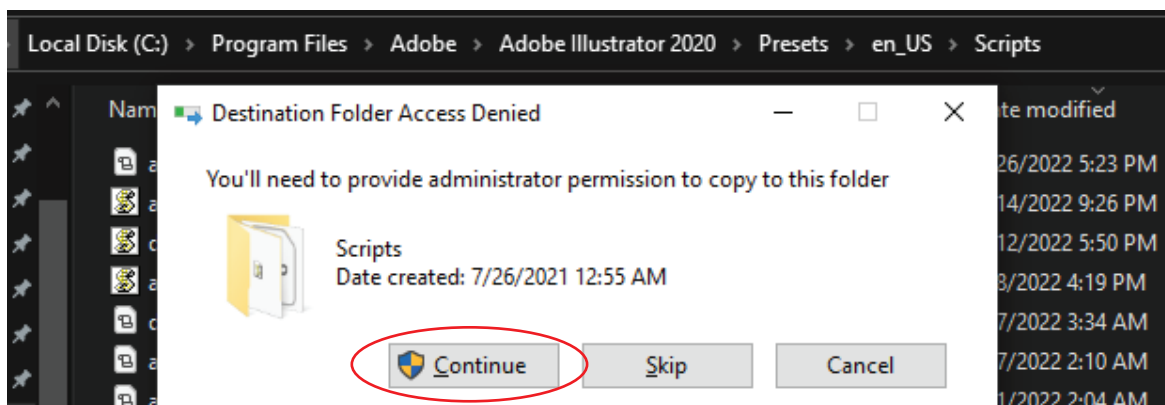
Local Disk (C:) › Program Files › Adobe › Adobe Illustrator 2020 › Presets › en_US › Scripts

Nam

te modified

26/2022 5:23 PM
14/2022 9:26 PM
12/2022 5:50 PM
3/2022 4:19 PM
7/2022 3:34 AM
7/2022 2:10 AM
1/2022 2:04 AM

Destination Folder Access Denied

You'll need to provide administrator permission to copy to this folder

Scripts
Date created: 7/26/2021 12:55 AM

Continue

Skip

Cancel